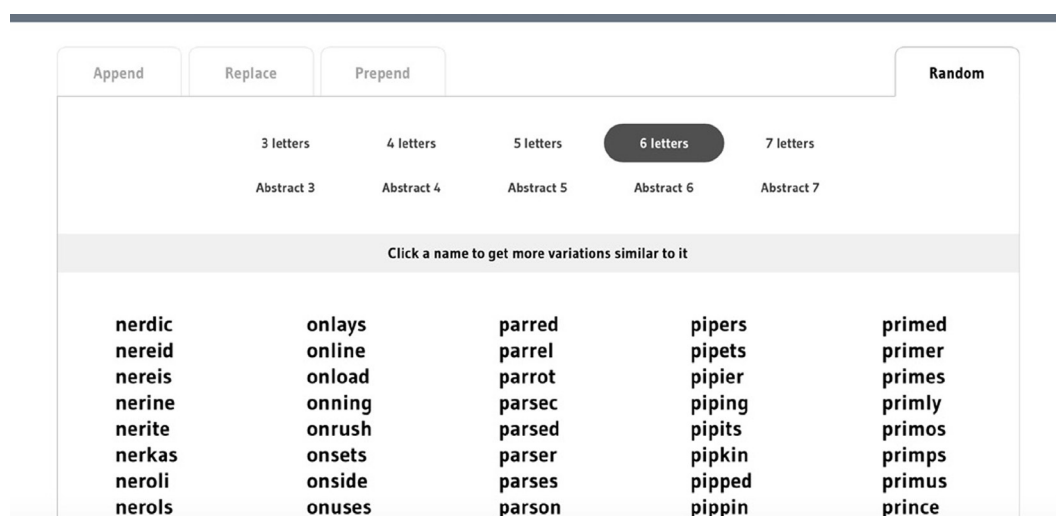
Append Replace Prepend Random

3 letters 4 letters 5 letters 6 letters 7 letters

Abstract 3 Abstract 4 Abstract 5 Abstract 6 Abstract 7

Click a name to get more variations similar to it

nerdic
nereid
nereis
nerine
nerite
nerkas
neroli
nerols

onlays
online
onload
onning
onrush
onsets
onside
onuses

parred
parrel
parrot
parsec
parsed
parser
parses
parson

pipers
pipets
pipier
piping
pipits
pipkin
pipped
pippin

primed
primer
primes
primly
primos
primps
primus
prince